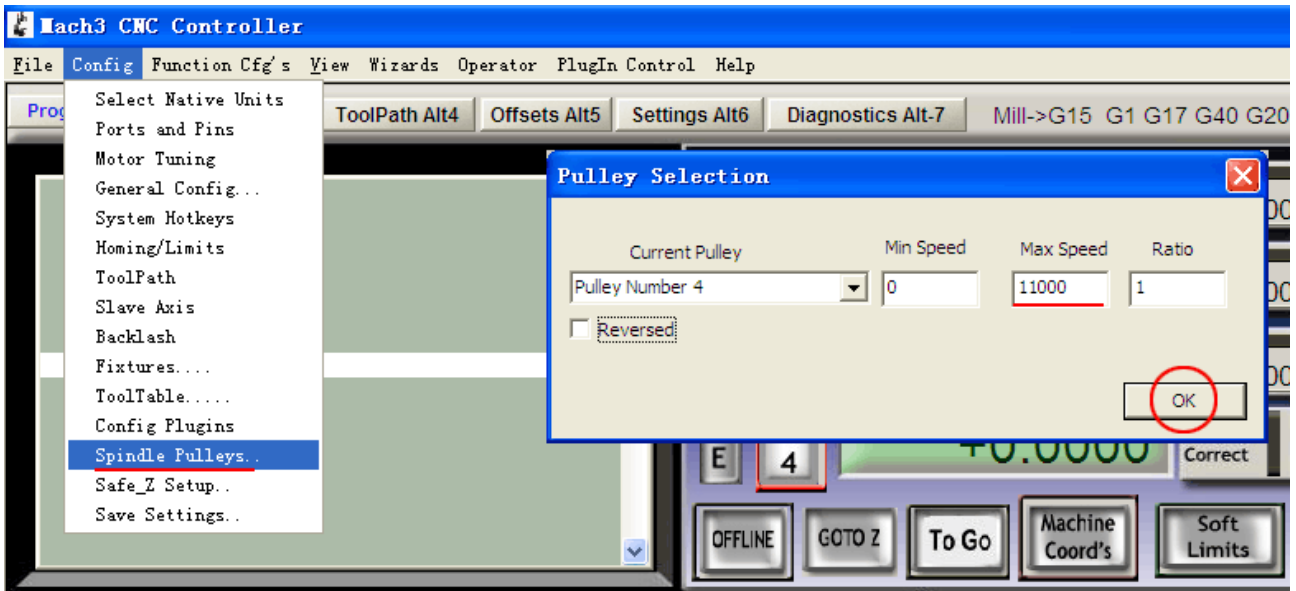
Mach3 CNC Controller

File Config Function Cfg's View Wizards Operator PlugIn Control Help

Prog ToolPath Alt4 Offsets Alt5 Settings Alt6 Diagnostics Alt-7 Mill->G15 G1 G17 G40 G20

Select Native Units
Ports and Pins
Motor Tuning
General Config...
System Hotkeys
Homing/Limits
ToolPath
Slave Axis
Backlash
Fixtures....
ToolTable.....
Config Plugins
Spindle Pulleys..
Safe_Z Setup..
Save Settings..

Pulley Selection

Current Pulley
Pulley Number 4
Min Speed
0
Max Speed
11000
Ratio
1
Reversed

OK

E 4 +0.0000 Correct

OFFLINE GOTO Z To Go Machine Coord's Soft Limits